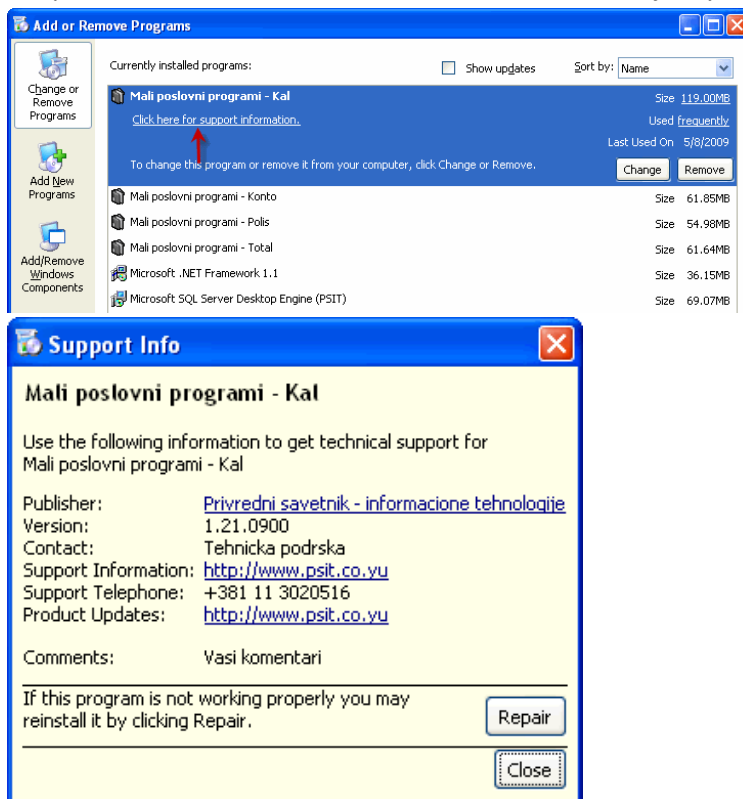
Add or Remove Programs

Change or Remove Programs

Add New Programs

Add/Remove Windows Components

Currently installed programs:

Show updates

Sort by: Name

Mali poslovni programi - Kal

Size 119.00MB

Click here for support information.

Used frequently

Last Used On 5/8/2009

To change this program or remove it from your computer, click Change or Remove.

Change

Remove

| | | |
|---|---|---|
| Mali poslovni programi - Konto | Size | 61.85MB |
| Mali poslovni programi - Polis | Size | 54.98MB |
| Mali poslovni programi - Total | Size | 61.64MB |
| Microsoft .NET Framework 1.1 | Size | 36.15MB |
| Microsoft SQL Server Desktop Engine (PSIT) | Size | 69.07MB |

Support Info

Mali poslovni programi - Kal

Use the following information to get technical support for Mali poslovni programi - Kal

| | |
|---|---|
| Publisher: | Privredni savetnik - informacione tehnologije |
| Version: | 1.21.0900 |
| Contact: | Tehnicka podrska |
| Support Information: | http://www.psit.co.yu |
| Support Telephone: | +381 11 3020516 |
| Product Updates: | http://www.psit.co.yu |
| Comments: | Vasi komentari |

If this program is not working properly you may reinstall it by clicking Repair.

Repair

Close